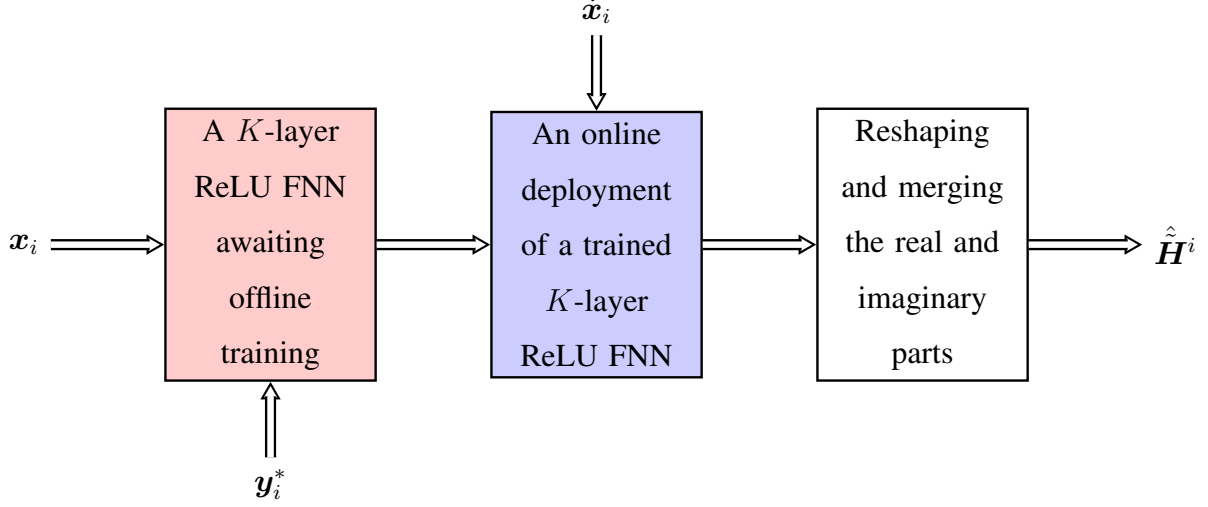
$\boldsymbol{x}_i$

$\boldsymbol{x}_i$

A $K$-layer ReLU FNN awaiting offline training

$\boldsymbol{y}_i^*$

An online deployment of a trained $K$-layer ReLU FNN

Reshaping and merging the real and imaginary parts

$\hat{\tilde{\boldsymbol{H}}}^i$